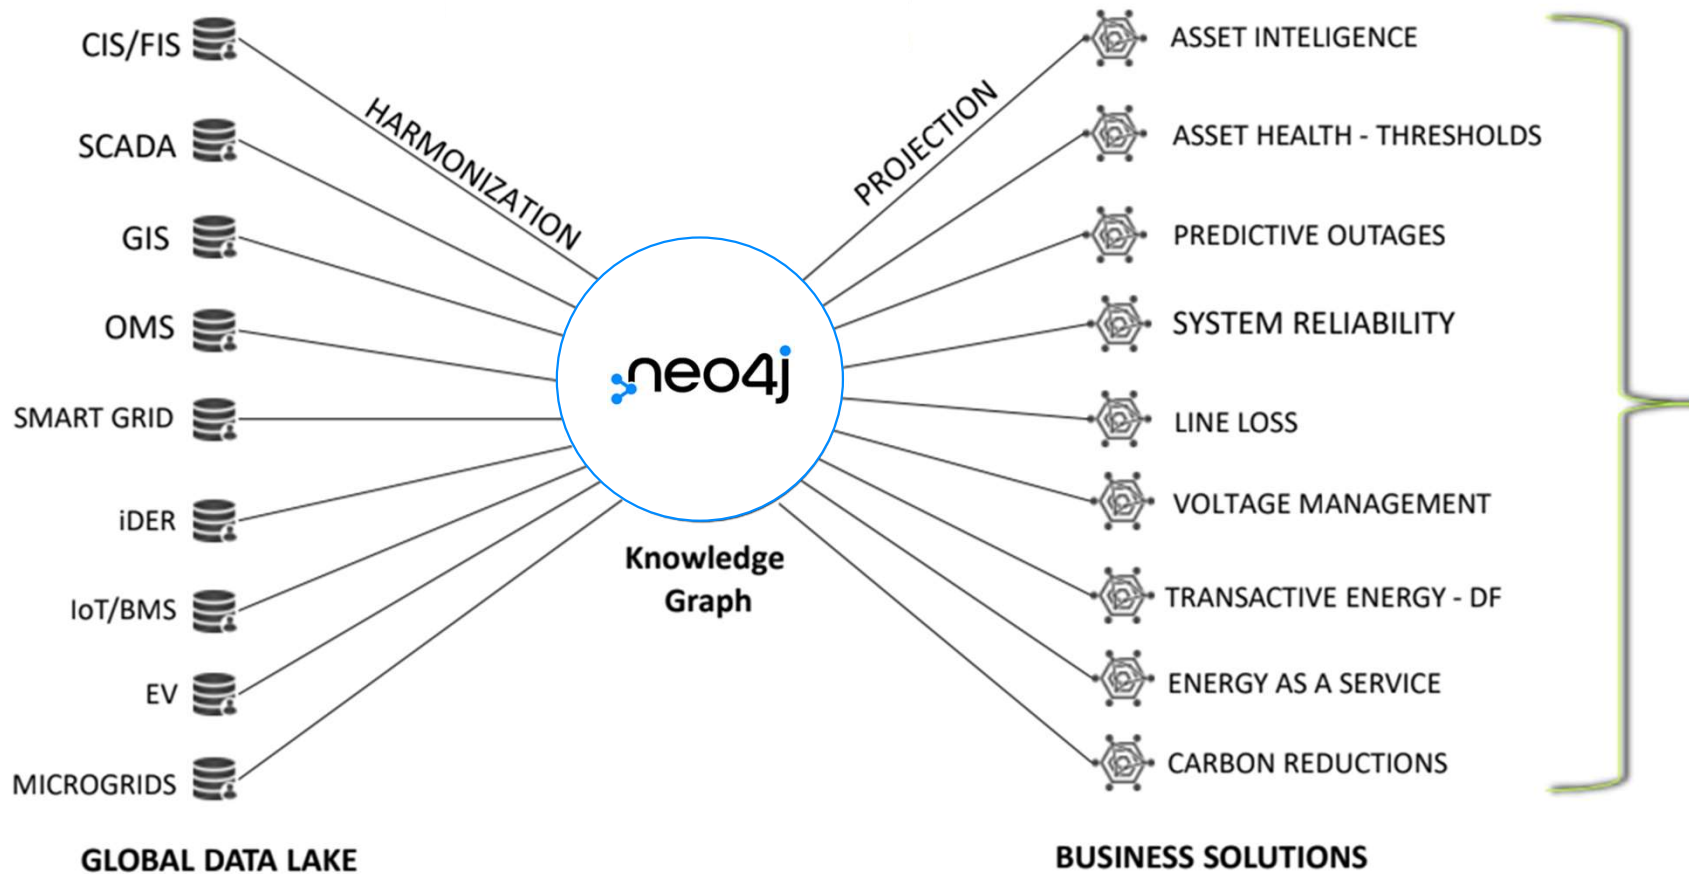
CIS/FIS
SCADA
GIS
OMS
SMART GRID
iDER
IoT/BMS
EV
MICROGRIDS

GLOBAL DATA LAKE

HARMONIZATION

neo4j

Knowledge Graph

PROJECTION

ASSET INTELIGENCE
ASSET HEALTH - THRESHOLDS
PREDICTIVE OUTAGES
SYSTEM RELIABILITY
LINE LOSS
VOLTAGE MANAGEMENT
TRANSACTIVE ENERGY - DF
ENERGY AS A SERVICE
CARBON REDUCTIONS

BUSINESS SOLUTIONS